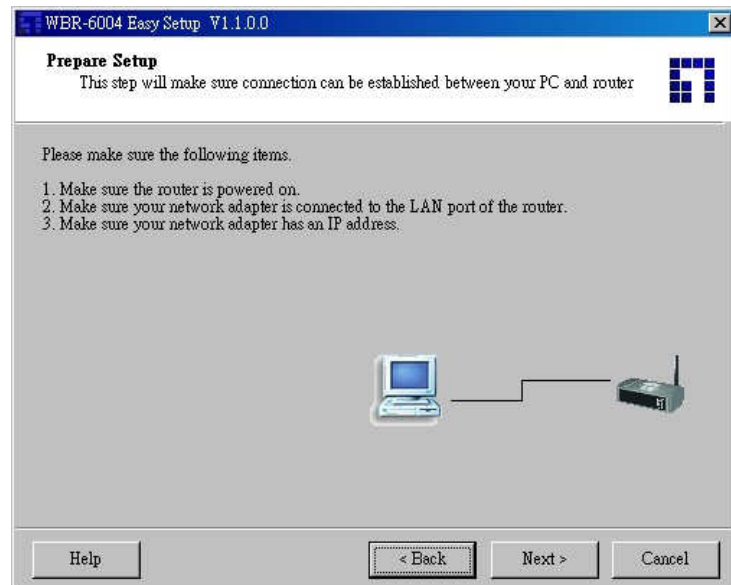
WBR-6004 Easy Setup V1.1.0.0

Prepare Setup
This step will make sure connection can be established between your PC and router

Please make sure the following items.

1. Make sure the router is powered on.
2. Make sure your network adapter is connected to the LAN port of the router.
3. Make sure your network adapter has an IP address.

Help
< Back
Next >
Cancel